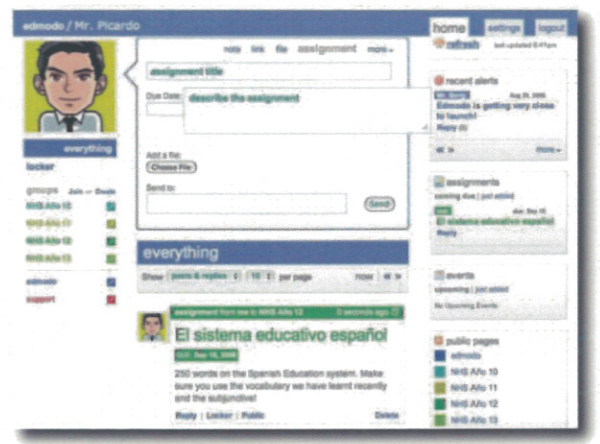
edmodo / Mr. Picardo

home settings logout

refresh last updated 6:41pm

note link file assignment more

assignment title

Due Date: describe the assignment

Add a file:
Choose File

Send to:

Send

everything

locker

groups Join — Create

NHS Año 10
NHS Año 11
NHS Año 12
NHS Año 13

edmodo
support

everything

Show posts & replies 10 per page

recent alerts

Aug 25, 2008
Edmodo is getting very close to launch!
Reply (0)

more

assignments
coming due | just added
due: Sep 15
El sistema educativo español
Reply

events
upcoming | just added
No Upcoming Events

assignment from me to NHS Año 12 0 seconds ago

El sistema educativo español

due: Sep 15, 2008

250 words on the Spanish Education system. Make sure you use the vocabulary we have learnt recently and the subjunctive!

Reply | Locker | Public Delete

public pages
edmodo
NHS Año 10
NHS Año 11
NHS Año 12
NHS Año 13